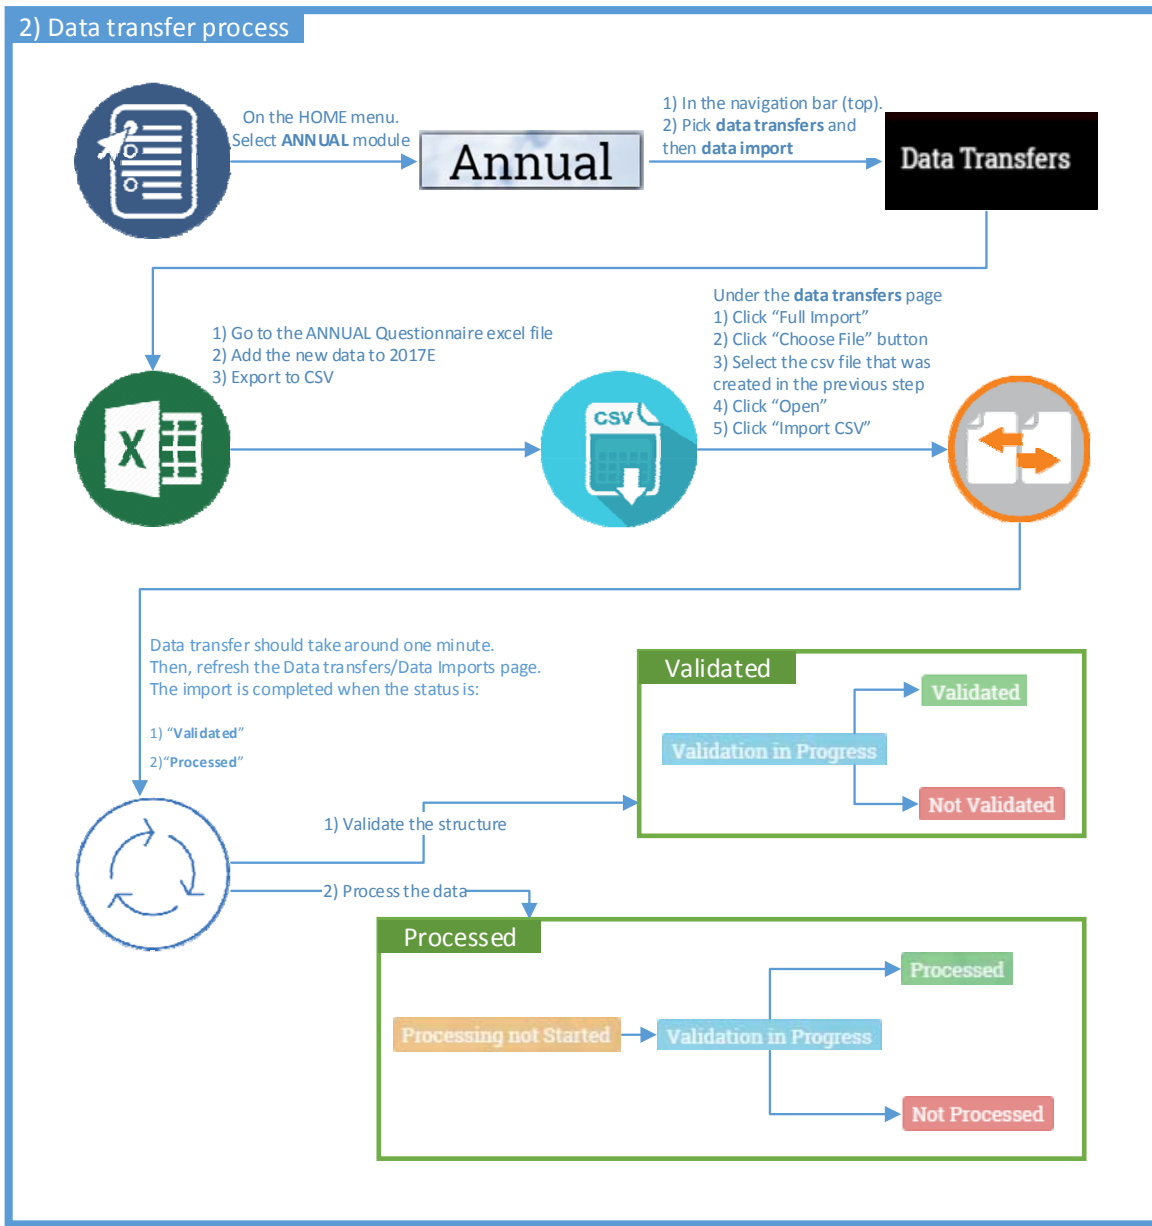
2) Data transfer process

On the HOME menu.
Select **ANNUAL** module

Annual

1) In the navigation bar (top).
2) Pick **data transfers** and then **data import**

Data Transfers

1) Go to the ANNUAL Questionnaire excel file
2) Add the new data to 2017E
3) Export to CSV

CSV

Under the **data transfers** page
1) Click “Full Import”
2) Click “Choose File” button
3) Select the csv file that was created in the previous step
4) Click “Open”
5) Click “Import CSV”

Data transfer should take around one minute.
Then, refresh the Data transfers/Data Imports page.
The import is completed when the status is:

1) “**Validated**”
2)“**Processed**”

Validated

Validated

Validation in Progress

Not Validated

1) Validate the structure

2) Process the data

Processed

Processed

Processing not Started

Validation in Progress

Not Processed